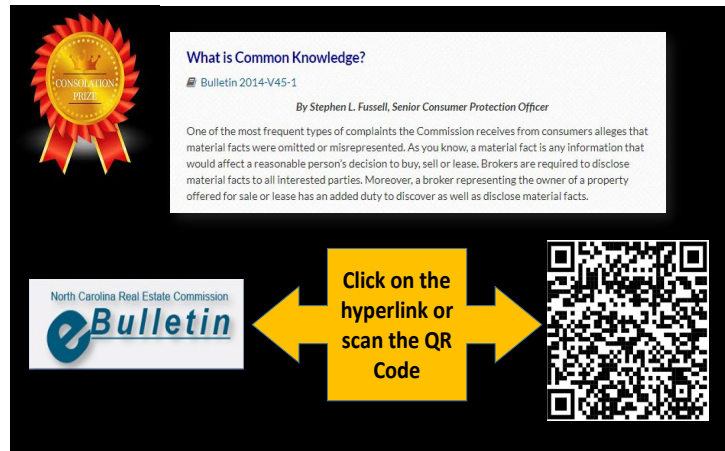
CONSOLATION PRIZE

What is Common Knowledge?

Bulletin 2014-V45-1

By Stephen L. Fussell, Senior Consumer Protection Officer

One of the most frequent types of complaints the Commission receives from consumers alleges that material facts were omitted or misrepresented. As you know, a material fact is any information that would affect a reasonable person's decision to buy, sell or lease. Brokers are required to disclose material facts to all interested parties. Moreover, a broker representing the owner of a property offered for sale or lease has an added duty to discover as well as disclose material facts.

North Carolina Real Estate Commission

eBulletin

Click on the hyperlink or scan the QR Code